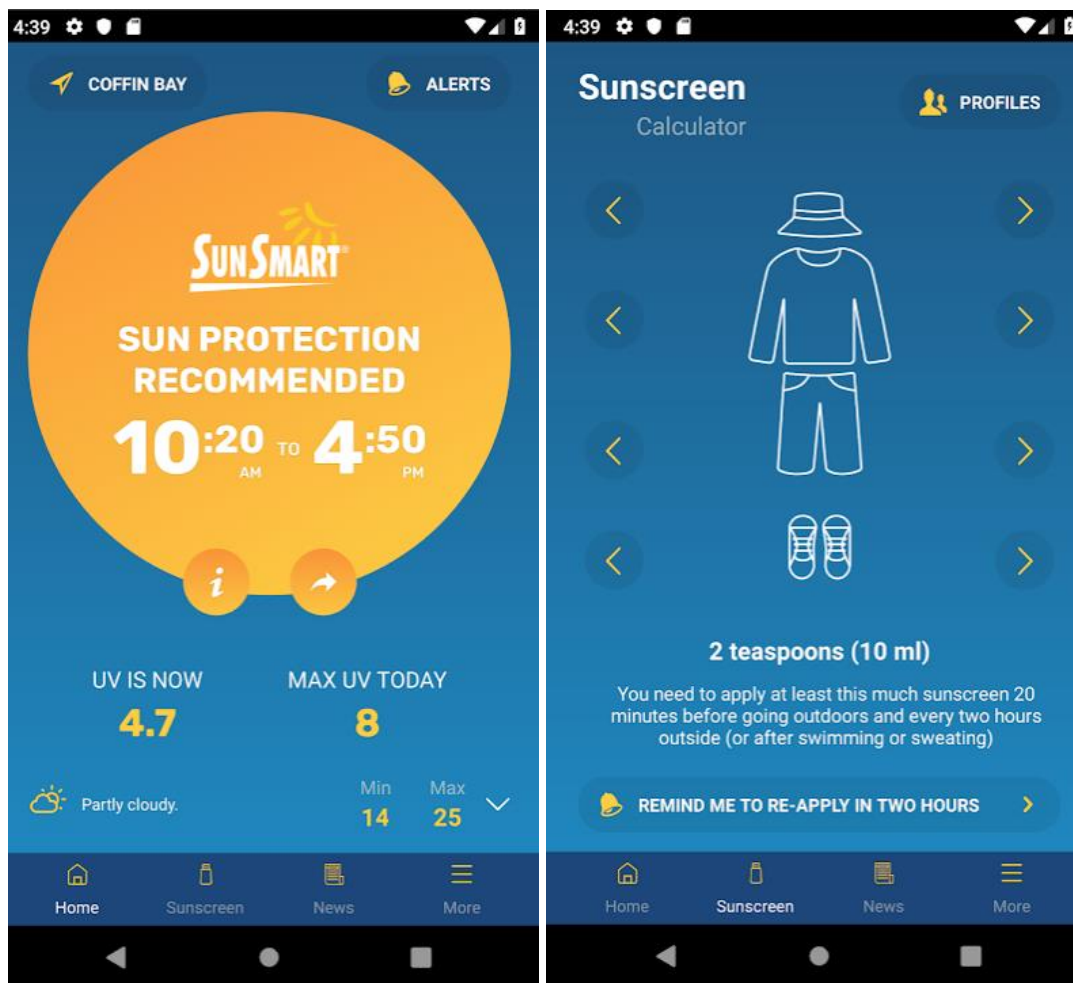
4:39

COFFIN BAY

ALERTS

SUNSMART

SUN PROTECTION RECOMMENDED

10:20 AM TO 4:50 PM

i

UV IS NOW
4.7

MAX UV TODAY
8

Partly cloudy.

Min
14

Max
25

Home
Sunscreen
News
More

4:39

Sunscreen
Calculator

PROFILES

2 teaspoons (10 ml)

You need to apply at least this much sunscreen 20 minutes before going outdoors and every two hours outside (or after swimming or sweating)

REMIND ME TO RE-APPLY IN TWO HOURS

Home
Sunscreen
News
More